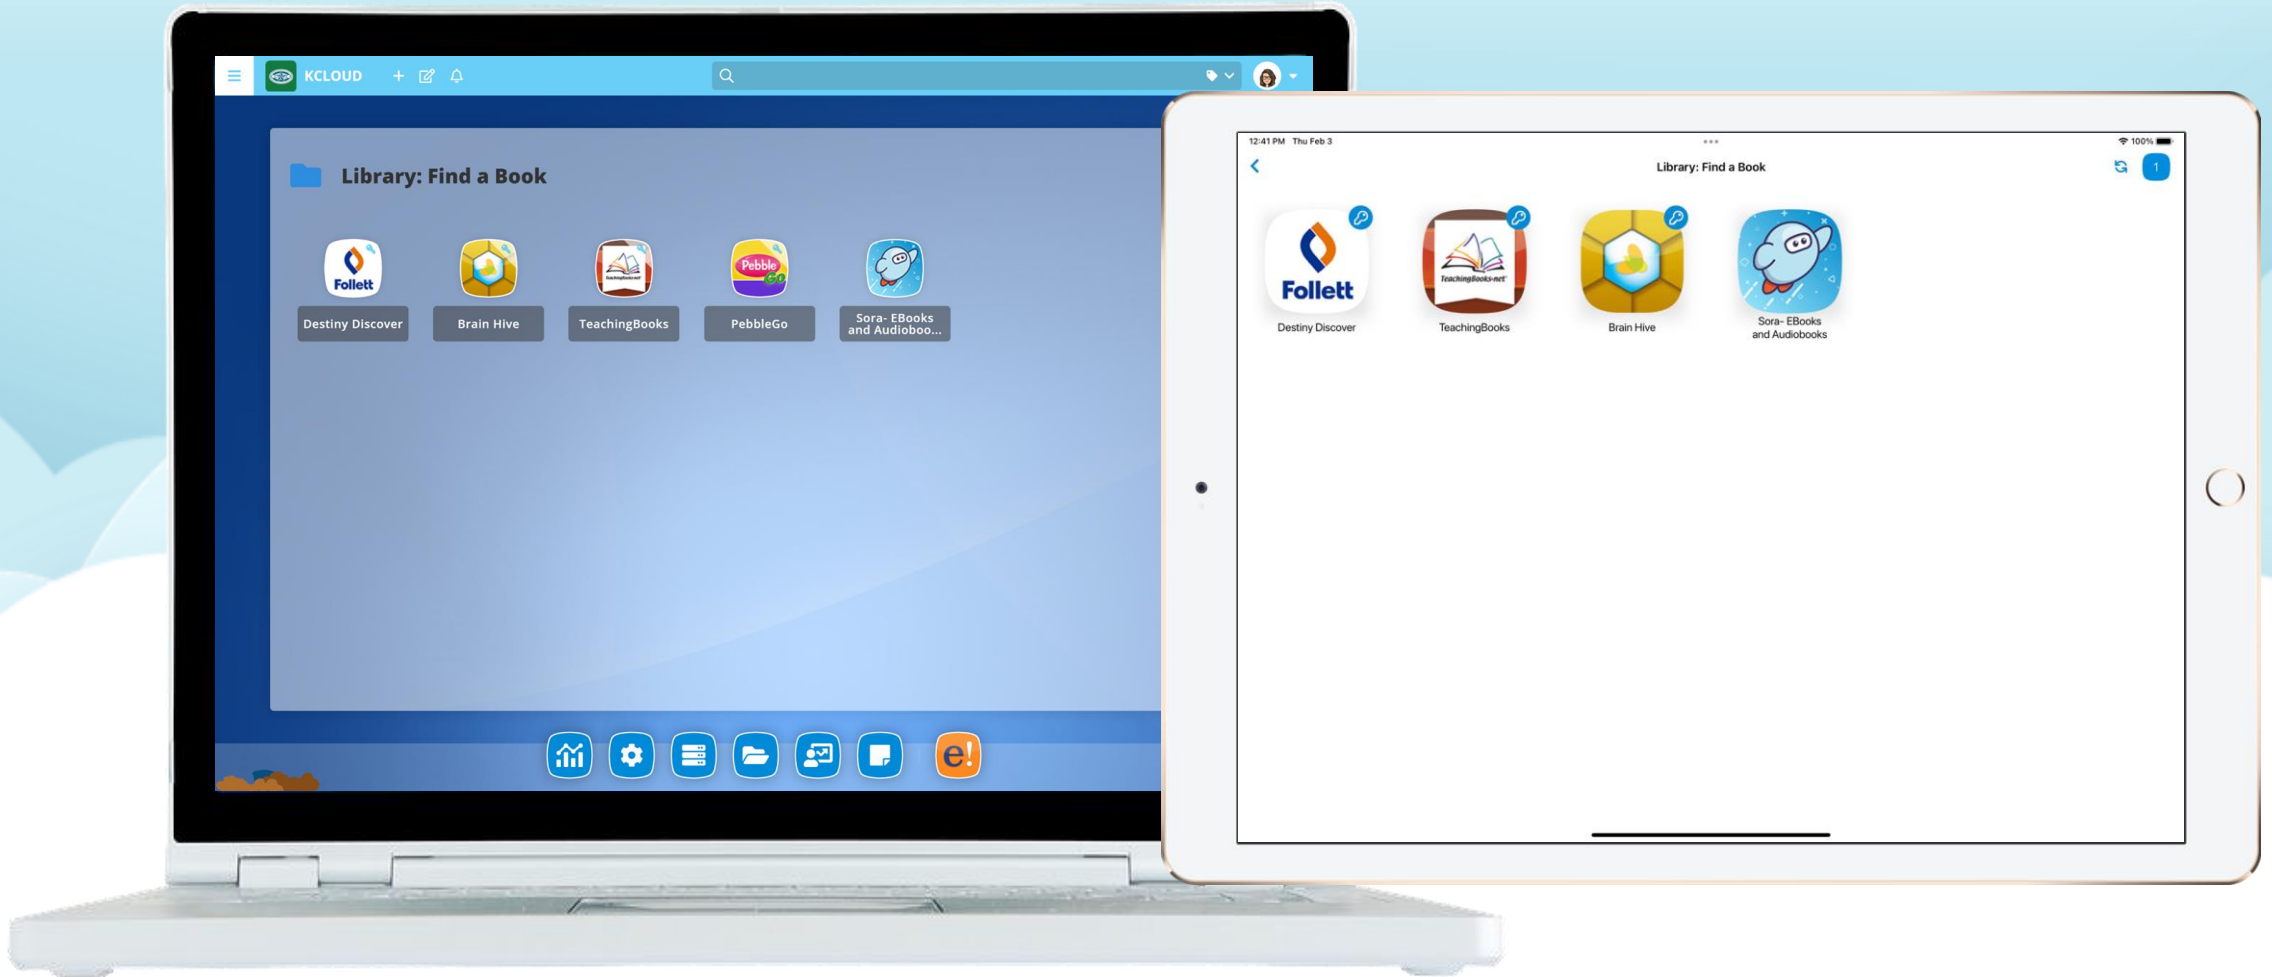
KCLOUD

Library: Find a Book

Follett
Destiny Discover

Brain Hive

TeachingBooks

Pebble Go
PebbleGo

Sora- EBooks and Audioboo...

e!

12:41 PM Thu Feb 3

100%

Library: Find a Book

1

Follett
Destiny Discover

TeachingBooks.net
TeachingBooks

Brain Hive

Sora- EBooks and Audiobooks